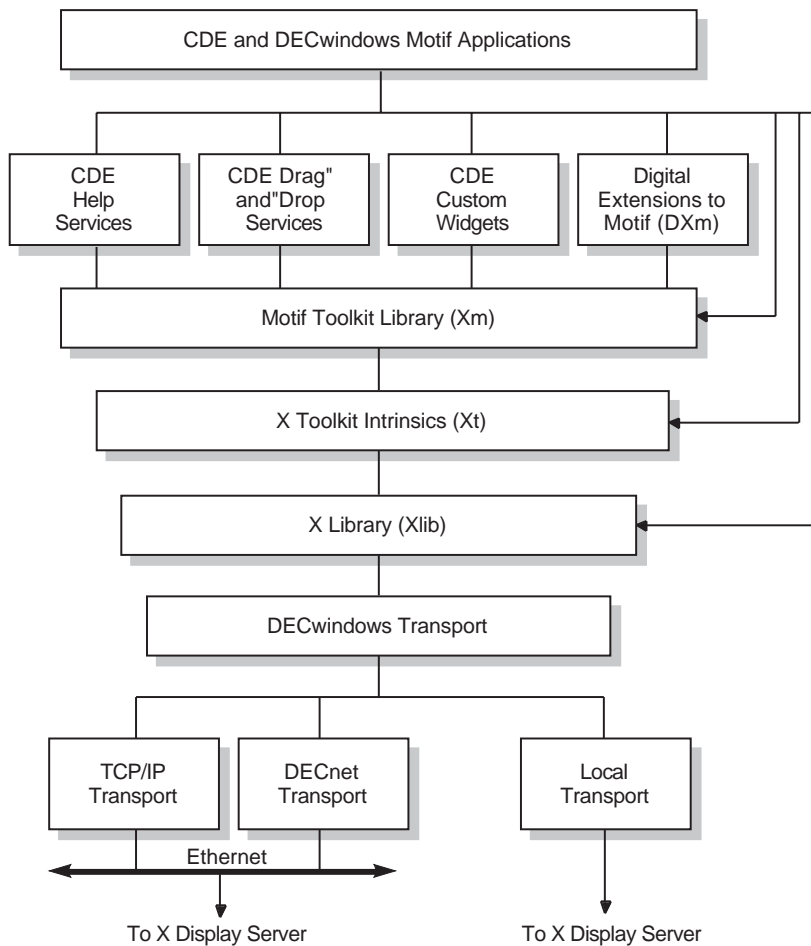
CDE and DECwindows Motif Applications

CDE Help Services

CDE Drag" and"Drop Services

CDE Custom Widgets

Digital Extensions to Motif (DXm)

Motif Toolkit Library (Xm)

X Toolkit Intrinsics (Xt)

X Library (Xlib)

DECwindows Transport

TCP/IP Transport

DECnet Transport

Local Transport

Ethernet

To X Display Server

To X Display Server